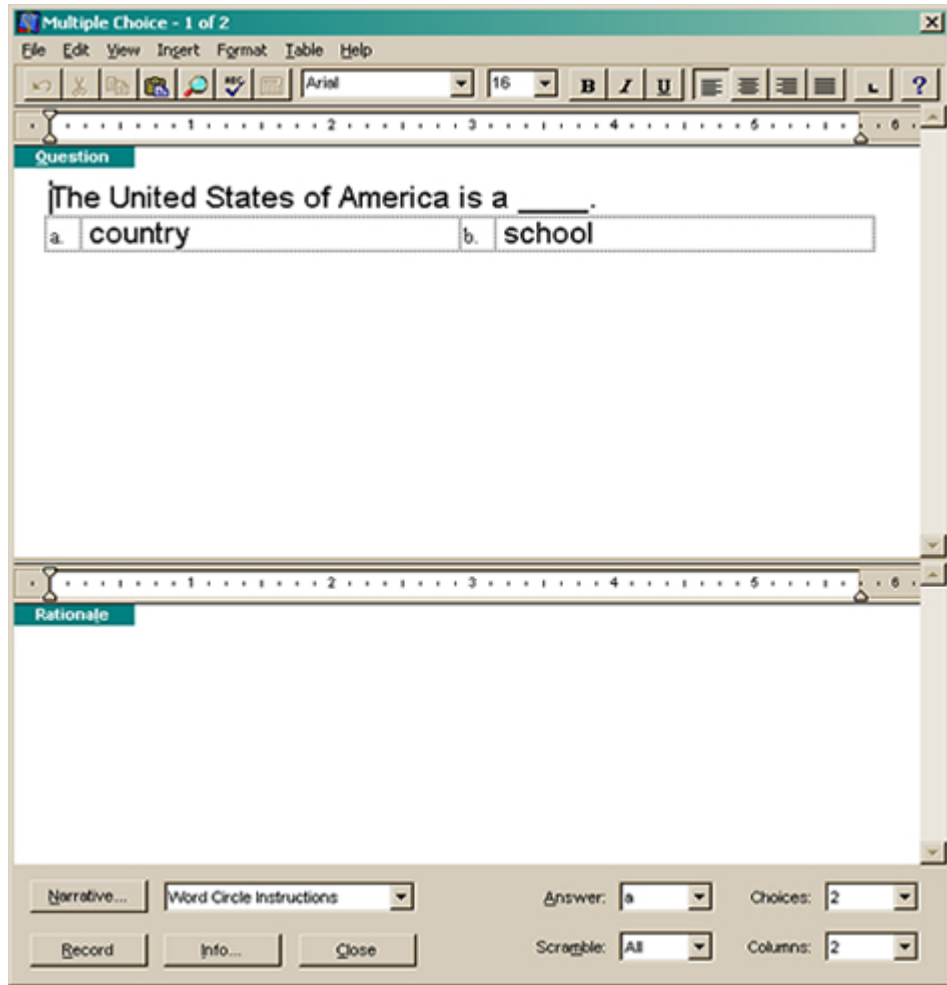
Multiple Choice - 1 of 2

File Edit View Insert Format Table Help

Arial 16 B I U ?

1 2 3 4 5 6

Question

The United States of America is a ____.

| a. | country | b. | school |
|---|---|---|---|

1 2 3 4 5 6

Rationale

Narrative... Word Circle Instructions Answer: a Choices: 2

Record Info... Close Scramble: All Columns: 2